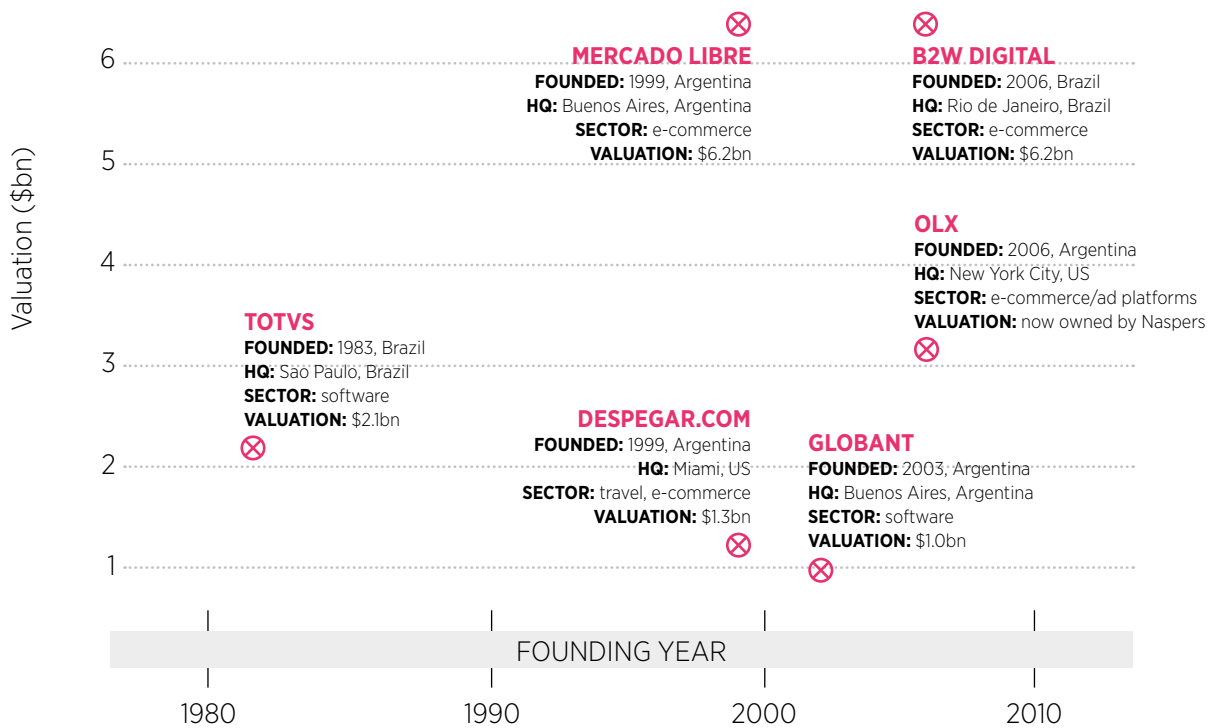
Valuation ($bn)

6
5
4
3
2
1

MERCADO LIBRE
FOUNDED: 1999, Argentina
HQ: Buenos Aires, Argentina
SECTOR: e-commerce
VALUATION: $6.2bn

B2W DIGITAL
FOUNDED: 2006, Brazil
HQ: Rio de Janeiro, Brazil
SECTOR: e-commerce
VALUATION: $6.2bn

OLX
FOUNDED: 2006, Argentina
HQ: New York City, US
SECTOR: e-commerce/ad platforms
VALUATION: now owned by Naspers

TOTVS
FOUNDED: 1983, Brazil
HQ: Sao Paulo, Brazil
SECTOR: software
VALUATION: $2.1bn

DESPEGAR.COM
FOUNDED: 1999, Argentina
HQ: Miami, US
SECTOR: travel, e-commerce
VALUATION: $1.3bn

GLOBANT
FOUNDED: 2003, Argentina
HQ: Buenos Aires, Argentina
SECTOR: software
VALUATION: $1.0bn

FOUNDING YEAR

1980
1990
2000
2010